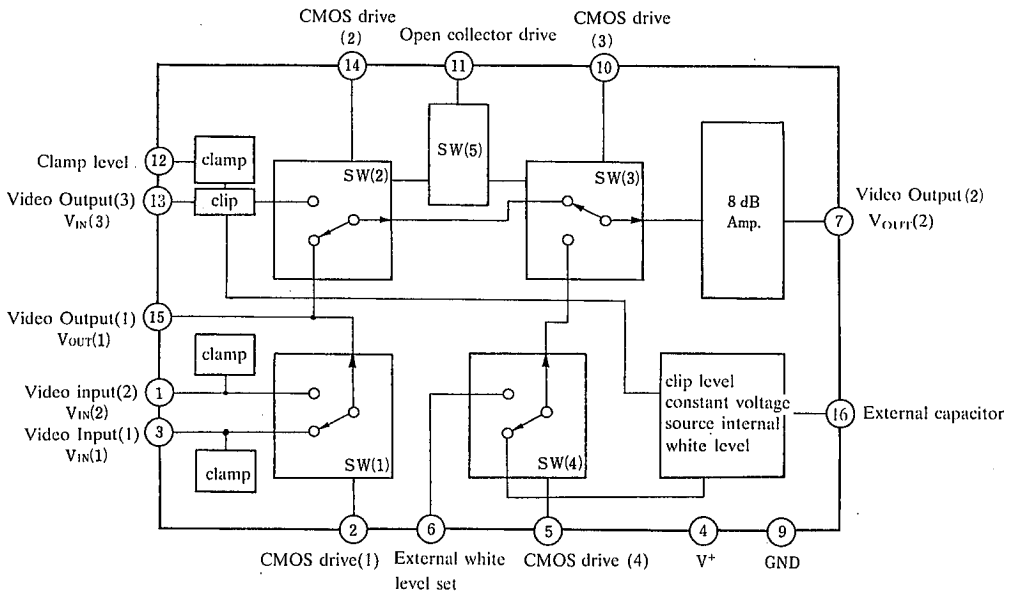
CMOS drive (2)

Open collector drive

CMOS drive (3)

14

11

10

Clamp level

12

clamp

SW(5)

SW(2)

SW(3)

8 dB Amp.

Video Output(3) $V_{IN}(3)$

13

clip

Video Output(2) $V_{OUT}(2)$

7

Video Output(1) $V_{OUT}(1)$

15

clamp

Video input(2) $V_{IN}(2)$

1

clip level constant voltage source internal white level

16

External capacitor

Video Input(1) $V_{IN}(1)$

3

clamp

SW(1)

SW(4)

2

6

5

4

9

CMOS drive(1)

External white level set

CMOS drive (4)

$V^+$

GND